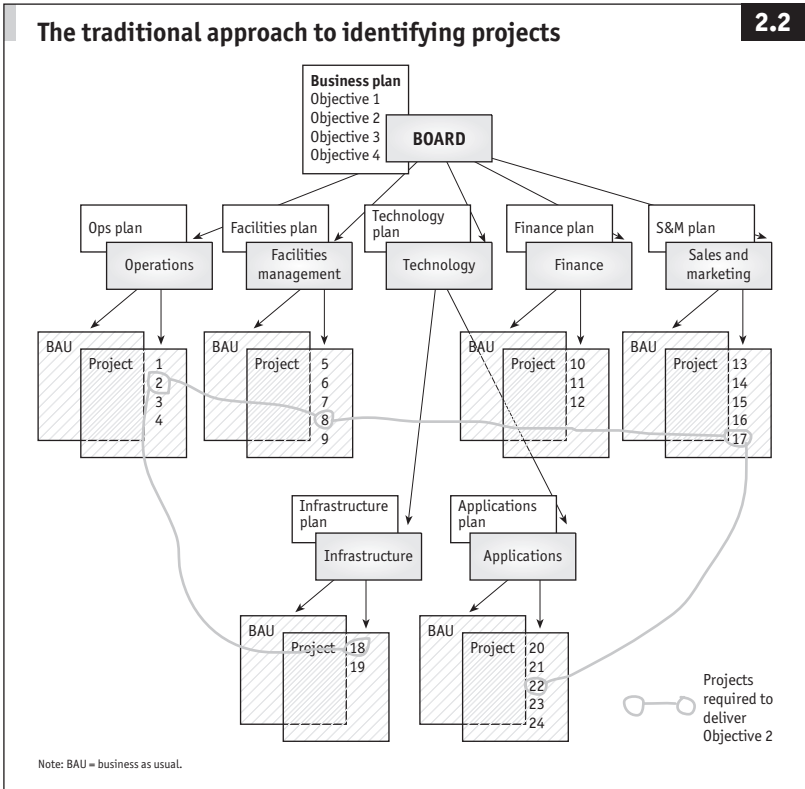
The traditional approach to identifying projects

2.2

Business plan
Objective 1
Objective 2
Objective 3
Objective 4

BOARD

Ops plan

Operations

Facilities plan

Facilities management

Technology plan

Technology

Finance plan

Finance

S&M plan

Sales and marketing

BAU

Project

1
2
3
4

BAU

Project

5
6
7
8
9

BAU

Project

10
11
12

BAU

Project

13
14
15
16
17

Infrastructure plan

Infrastructure

Applications plan

Applications

BAU

Project

18
19

BAU

Project

20
21
22
23
24

Projects required to deliver Objective 2

Note: BAU = business as usual.